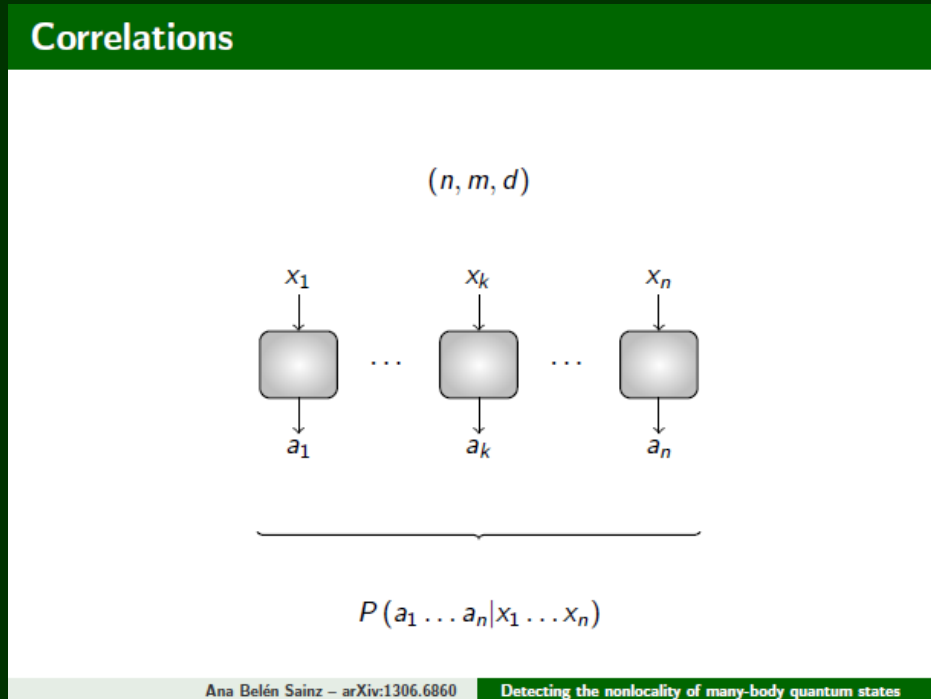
Correlations

$(n, m, d)$

$x_1$ $x_k$ $x_n$

$\cdots$ $\cdots$

$a_1$ $a_k$ $a_n$

$P\left(a_1 \ldots a_n | x_1 \ldots x_n\right)$

Ana Belén Sainz – arXiv:1306.6860 Detecting the nonlocality of many-body quantum states